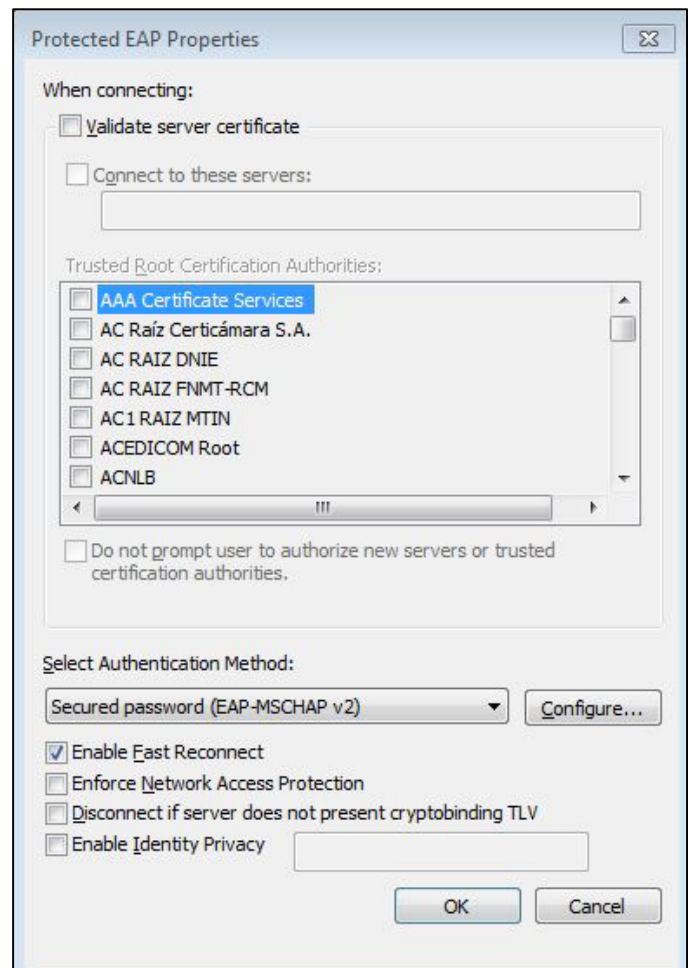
Protected EAP Properties

When connecting:

Validate server certificate

Connect to these servers:

Trusted Root Certification Authorities:

AAA Certificate Services
AC Raíz Certicámara S.A.
AC RAIZ DNIE
AC RAIZ FNMT-RCM
AC1 RAIZ MTIN
ACEDICOM Root
ACNLB

Do not prompt user to authorize new servers or trusted certification authorities.

Select Authentication Method:

Secured password (EAP-MSCHAP v2)

Configure...

Enable Fast Reconnect
Enforce Network Access Protection
Disconnect if server does not present cryptobinding TLV
Enable Identity Privacy

OK
Cancel